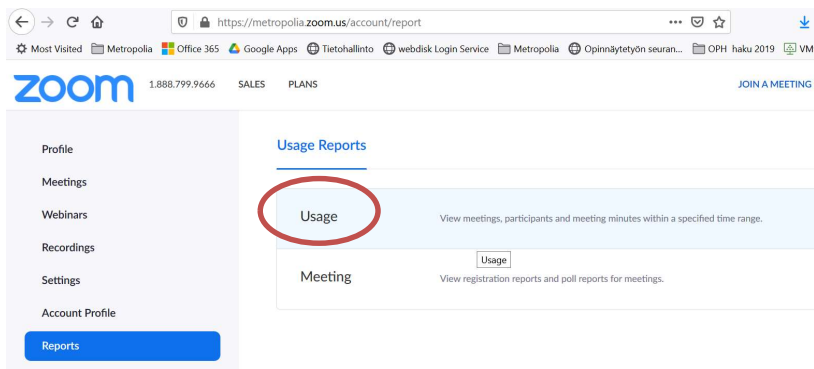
https://metropolia.zoom.us/account/report

Most Visited Metropolia Office 365 Google Apps Tietohallinto webdisk Login Service Metropolia Opinnäytetyön seuran... OPH haku 2019 VM

zoom 1.888.799.9666 SALES PLANS JOIN A MEETING

Profile
Meetings
Webinars
Recordings
Settings
Account Profile
Reports

Usage Reports

Usage View meetings, participants and meeting minutes within a specified time range.

Usage

Meeting View registration reports and poll reports for meetings.